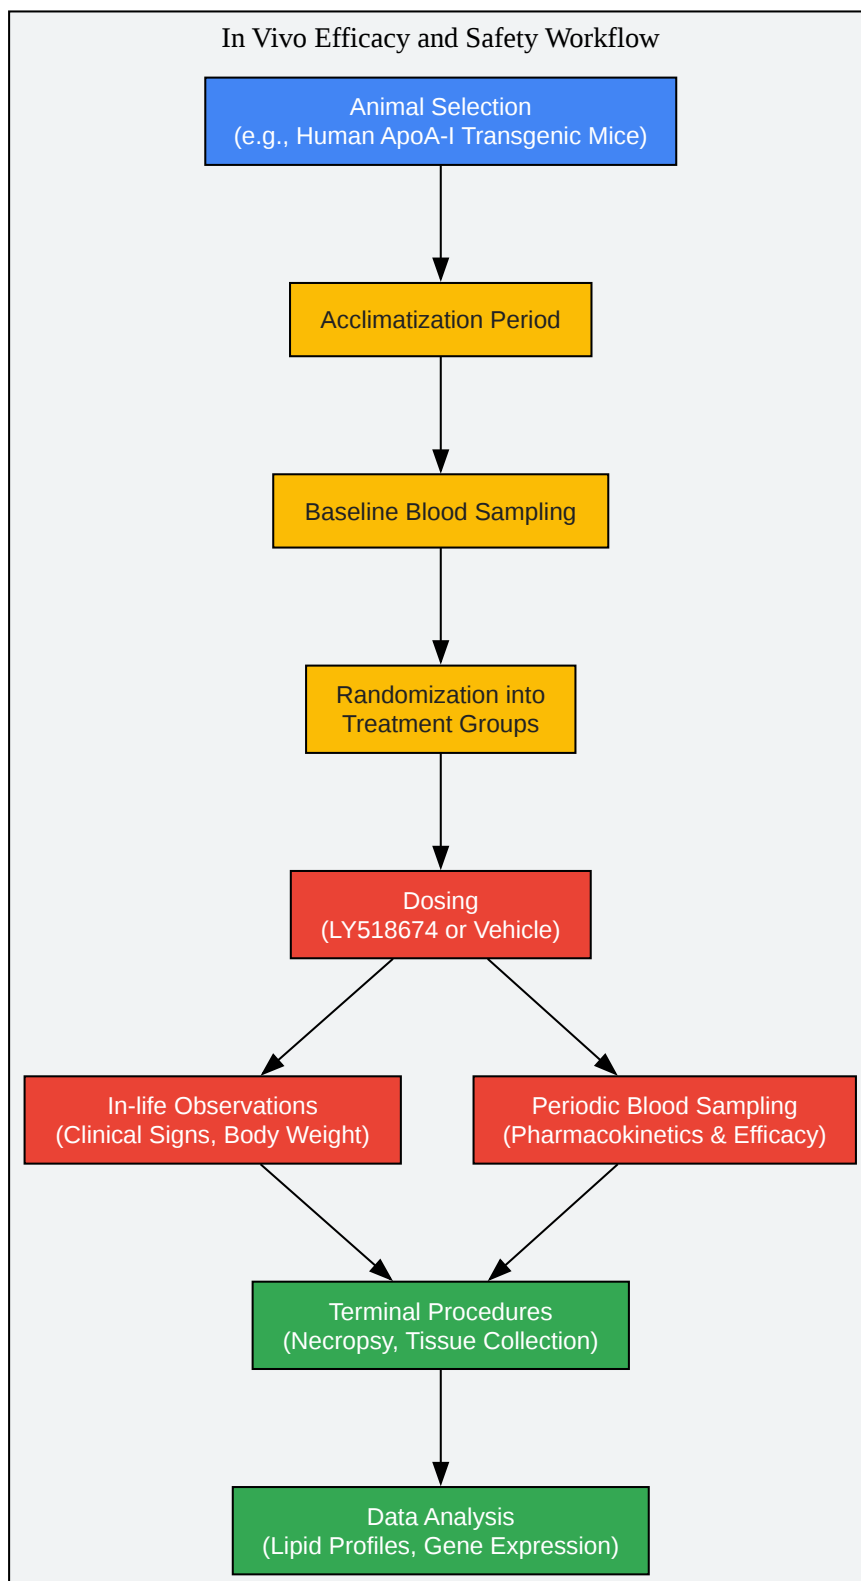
In Vivo Efficacy and Safety Workflow

Animal Selection
(e.g., Human ApoA-I Transgenic Mice)

Acclimatization Period

Baseline Blood Sampling

Randomization into Treatment Groups

Dosing
(LY518674 or Vehicle)

In-life Observations
(Clinical Signs, Body Weight)

Periodic Blood Sampling
(Pharmacokinetics & Efficacy)

Terminal Procedures
(Necropsy, Tissue Collection)

Data Analysis
(Lipid Profiles, Gene Expression)